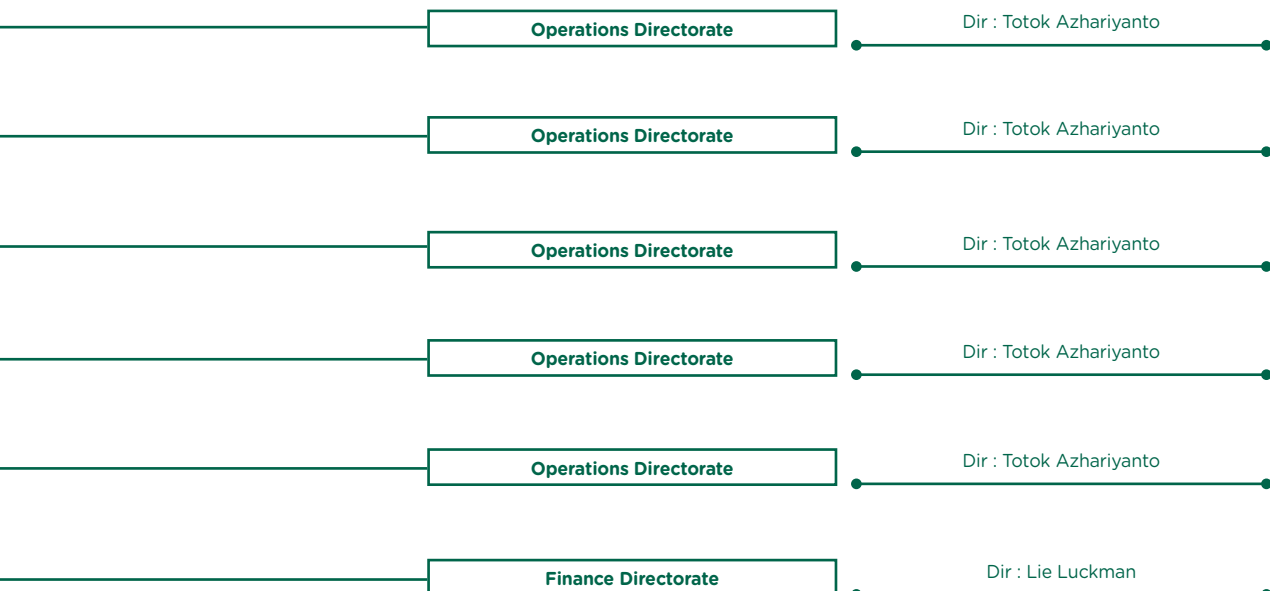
Operations Directorate

Dir : Totok Azhariyanto

Operations Directorate

Dir : Totok Azhariyanto

Operations Directorate

Dir : Totok Azhariyanto

Operations Directorate

Dir : Totok Azhariyanto

Operations Directorate

Dir : Totok Azhariyanto

Finance Directorate

Dir : Lie Luckman